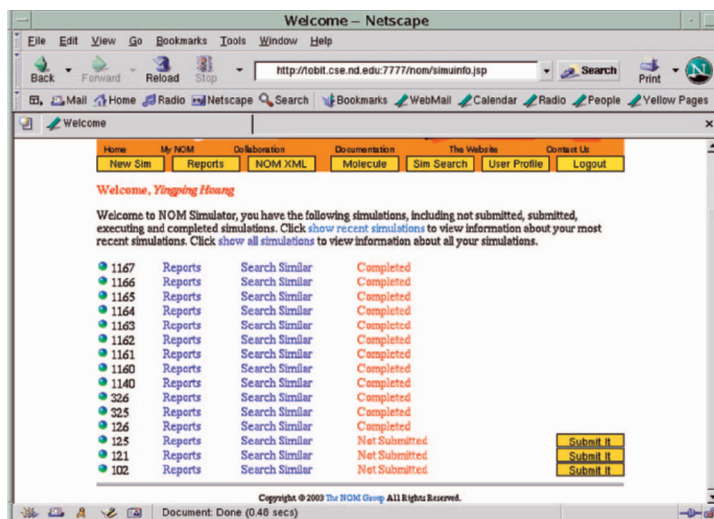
Welcome – Netscape

File Edit View Go Bookmarks Tools Window Help

Back Forward Reload Stop http://tobit.cse.nd.edu:7777/nom/simuinfo.jsp Search Print

Mail Home Radio Netscape Search Bookmarks WebMail Calendar Radio People Yellow Pages

Welcome

Home My NOM Collaboration Documentation The Website Contact Us

New Sim Reports NOM XML Molecule Sim Search User Profile Logout

Welcome, Yingping Huang

Welcome to NOM Simulator, you have the following simulations, including not submitted, submitted, executing and completed simulations. Click show recent simulations to view information about your most recent simulations. Click show all simulations to view information about all your simulations.

| | | | | |
|---|---|---|---|---|
| 1167 | Reports | Search Similar | Completed | |
| 1166 | Reports | Search Similar | Completed | |
| 1165 | Reports | Search Similar | Completed | |
| 1164 | Reports | Search Similar | Completed | |
| 1163 | Reports | Search Similar | Completed | |
| 1162 | Reports | Search Similar | Completed | |
| 1161 | Reports | Search Similar | Completed | |
| 1160 | Reports | Search Similar | Completed | |
| 1140 | Reports | Search Similar | Completed | |
| 326 | Reports | Search Similar | Completed | |
| 325 | Reports | Search Similar | Completed | |
| 126 | Reports | Search Similar | Completed | |
| 125 | Reports | Search Similar | Not Submitted | Submit It |
| 121 | Reports | Search Similar | Not Submitted | Submit It |
| 102 | Reports | Search Similar | Not Submitted | Submit It |

Copyright © 2003 The NOM Group All Rights Reserved.

Document: Done (0.48 secs)